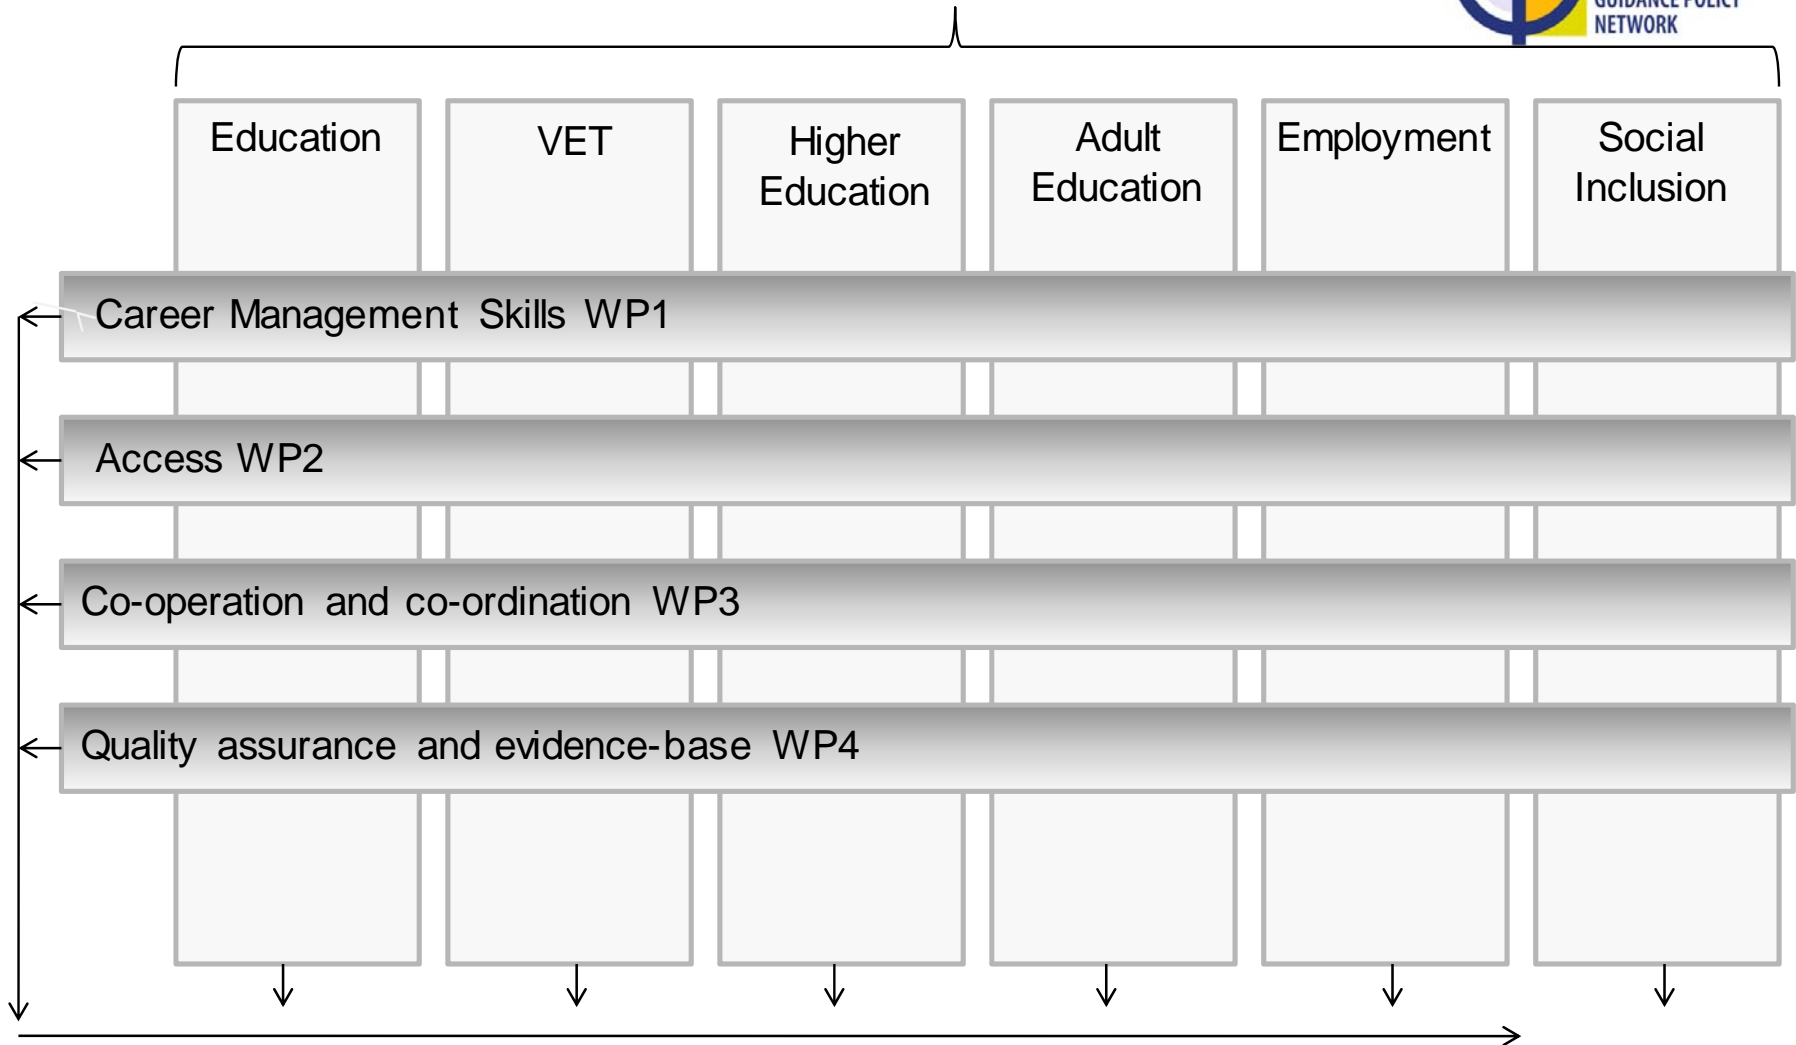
GUIDANCE POLICY NETWORK

Education

VET

Higher Education

Adult Education

Employment

Social Inclusion

Career Management Skills WP1

Access WP2

Co-operation and co-ordination WP3

Quality assurance and evidence-base WP4